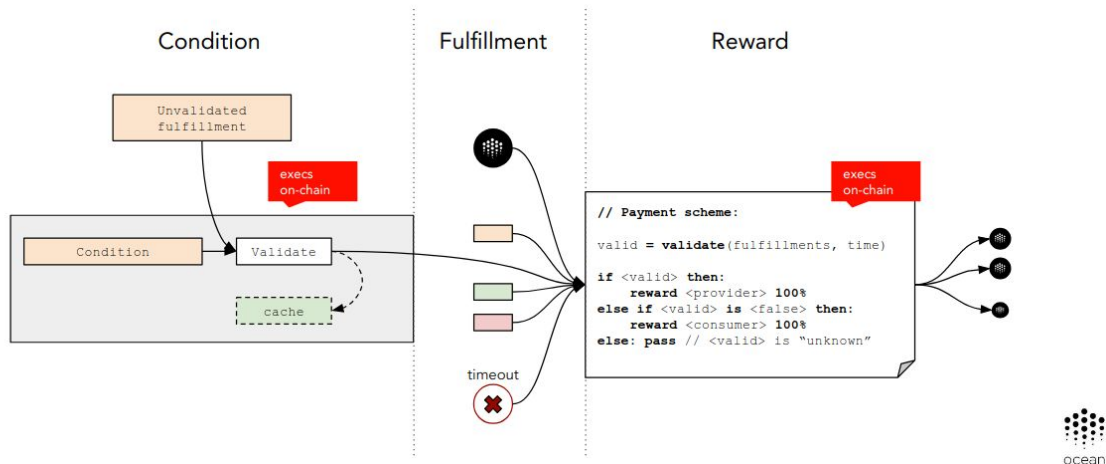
Condition

Fulfillment

Reward

Unvalidated fulfillment

execs on-chain

Condition

Validate

cache

timeout

execs on-chain

// Payment scheme:

valid = validate(fulfillments, time)

if <valid> then:
reward <provider> 100%
else if <valid> is <false> then:
reward <consumer> 100%
else: pass // <valid> is "unknown"

ocean